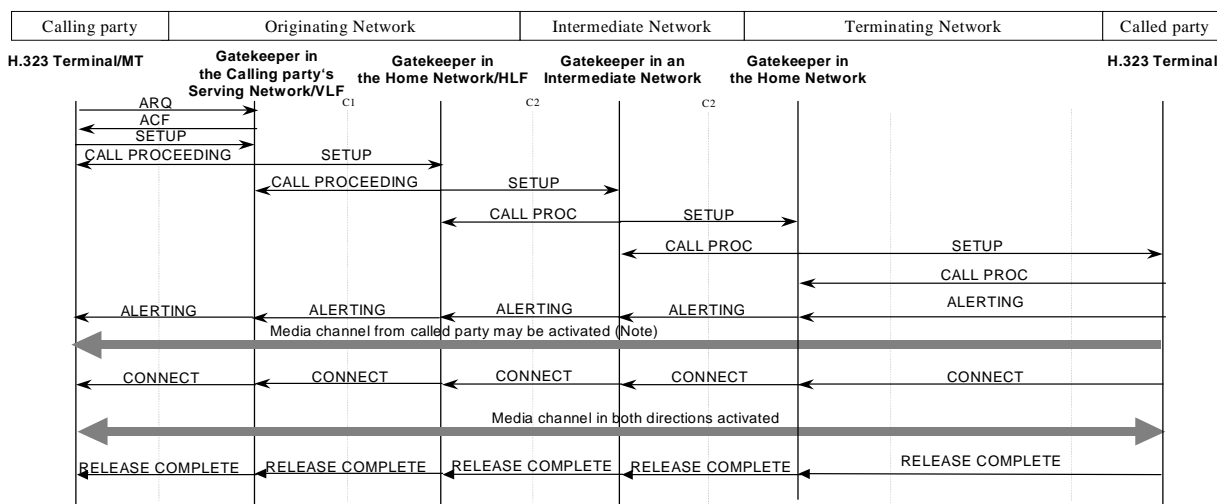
| Calling party | Originating Network | Intermediate Network | Terminating Network | Called party |
|---|---|---|---|---|

H.323 Terminal/MT

Gatekeeper in the Calling party's Serving Network/VLF

Gatekeeper in the Home Network/HLF

Gatekeeper in an Intermediate Network

Gatekeeper in the Home Network

H.323 Terminal

C1

C2

C2

ARQ

ACF

SETUP

CALL PROCEEDING

SETUP

CALL PROCEEDING

SETUP

CALL PROC

SETUP

CALL PROC

SETUP

CALL PROC

ALERTING

ALERTING

ALERTING

ALERTING

ALERTING

Media channel from called party may be activated (Note)

CONNECT

CONNECT

CONNECT

CONNECT

CONNECT

Media channel in both directions activated

RELEASE COMPLETE

RELEASE COMPLETE

RELEASE COMPLETE

RELEASE COMPLETE

RELEASE COMPLETE